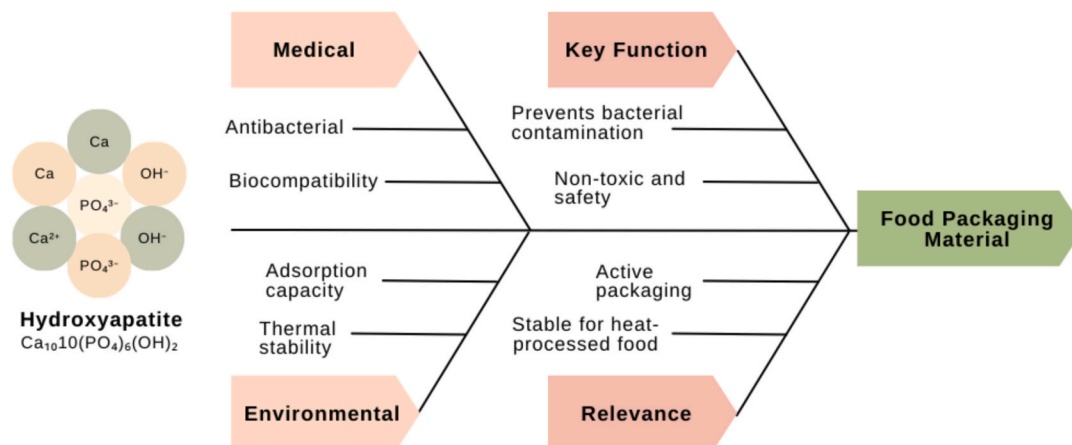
Ca

Ca

$OH^-$

$PO_4^{3-}$

$Ca^{2+}$

$OH^-$

$PO_4^{3-}$

Hydroxyapatite
$Ca_{10}10(PO_4)_6(OH)_2$

Medical

Antibacterial

Biocompatibility

Key Function

Prevents bacterial contamination

Non-toxic and safety

Food Packaging Material

Adsorption capacity

Thermal stability

Environmental

Active packaging

Stable for heat-processed food

Relevance